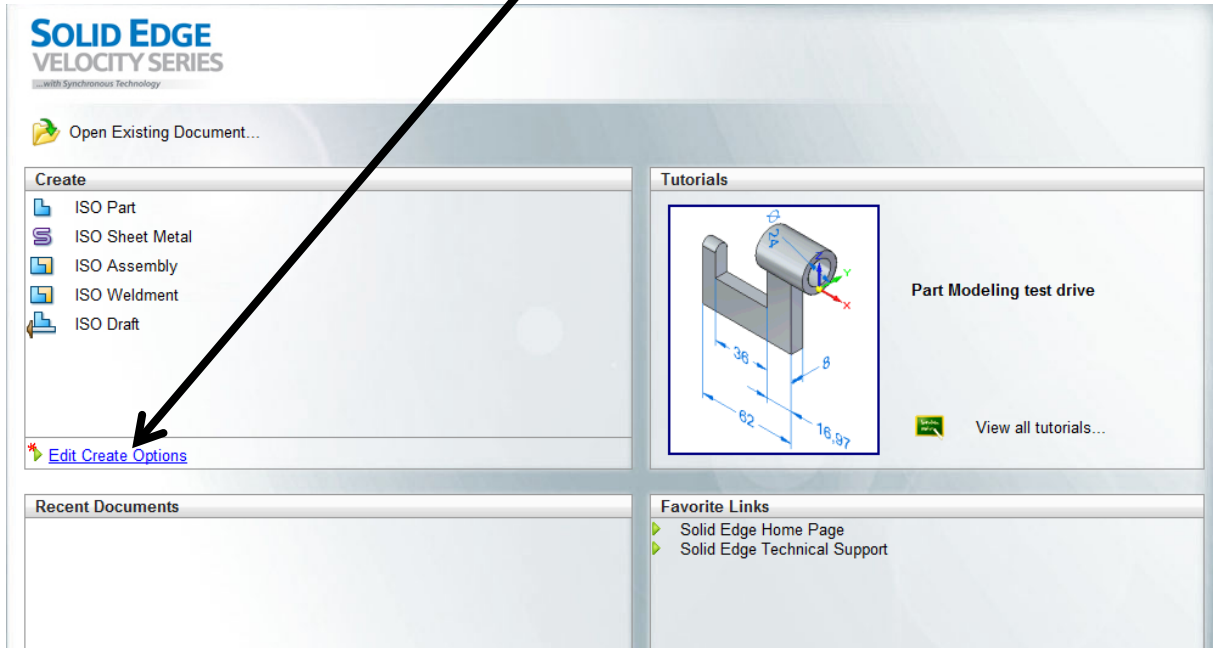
SOLID EDGE
VELOCITY SERIES
...with Synchronous Technology

Open Existing Document...

Create

ISO Part
ISO Sheet Metal
ISO Assembly
ISO Weldment
ISO Draft

Edit Create Options

Tutorials

Ø 24
36
8
62
16,97

Part Modeling test drive

View all tutorials...

Recent Documents

Favorite Links

Solid Edge Home Page
Solid Edge Technical Support